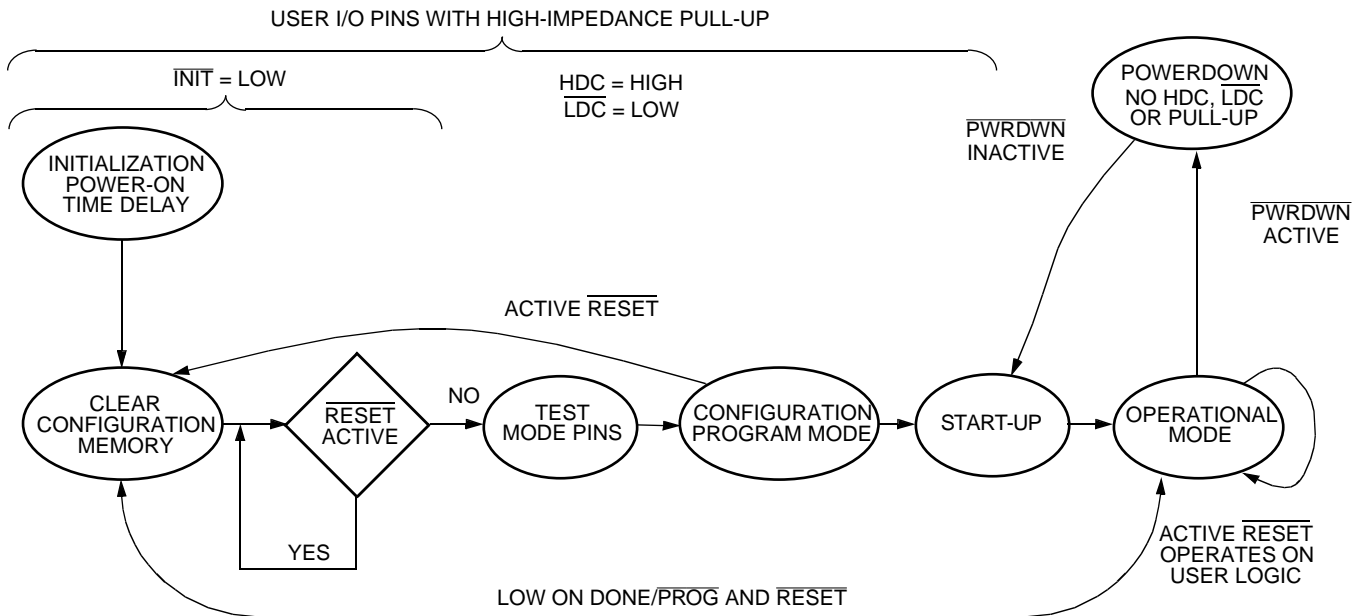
USER I/O PINS WITH HIGH-IMPEDANCE PULL-UP

$\overline{\text{INIT}}$ = LOW

HDC = HIGH
$\overline{\text{LDC}}$ = LOW

POWERDOWN
NO HDC, $\overline{\text{LDC}}$
OR PULL-UP

$\overline{\text{PWRDWN}}$
INACTIVE

INITIALIZATION
POWER-ON
TIME DELAY

$\overline{\text{PWRDWN}}$
ACTIVE

ACTIVE $\overline{\text{RESET}}$

CLEAR
CONFIGURATION
MEMORY

$\overline{\text{RESET}}$
ACTIVE

NO

TEST
MODE PINS

CONFIGURATION
PROGRAM MODE

START-UP

OPERATIONAL
MODE

YES

ACTIVE $\overline{\text{RESET}}$
OPERATES ON
USER LOGIC

LOW ON DONE/$\overline{\text{PROG}}$ AND $\overline{\text{RESET}}$